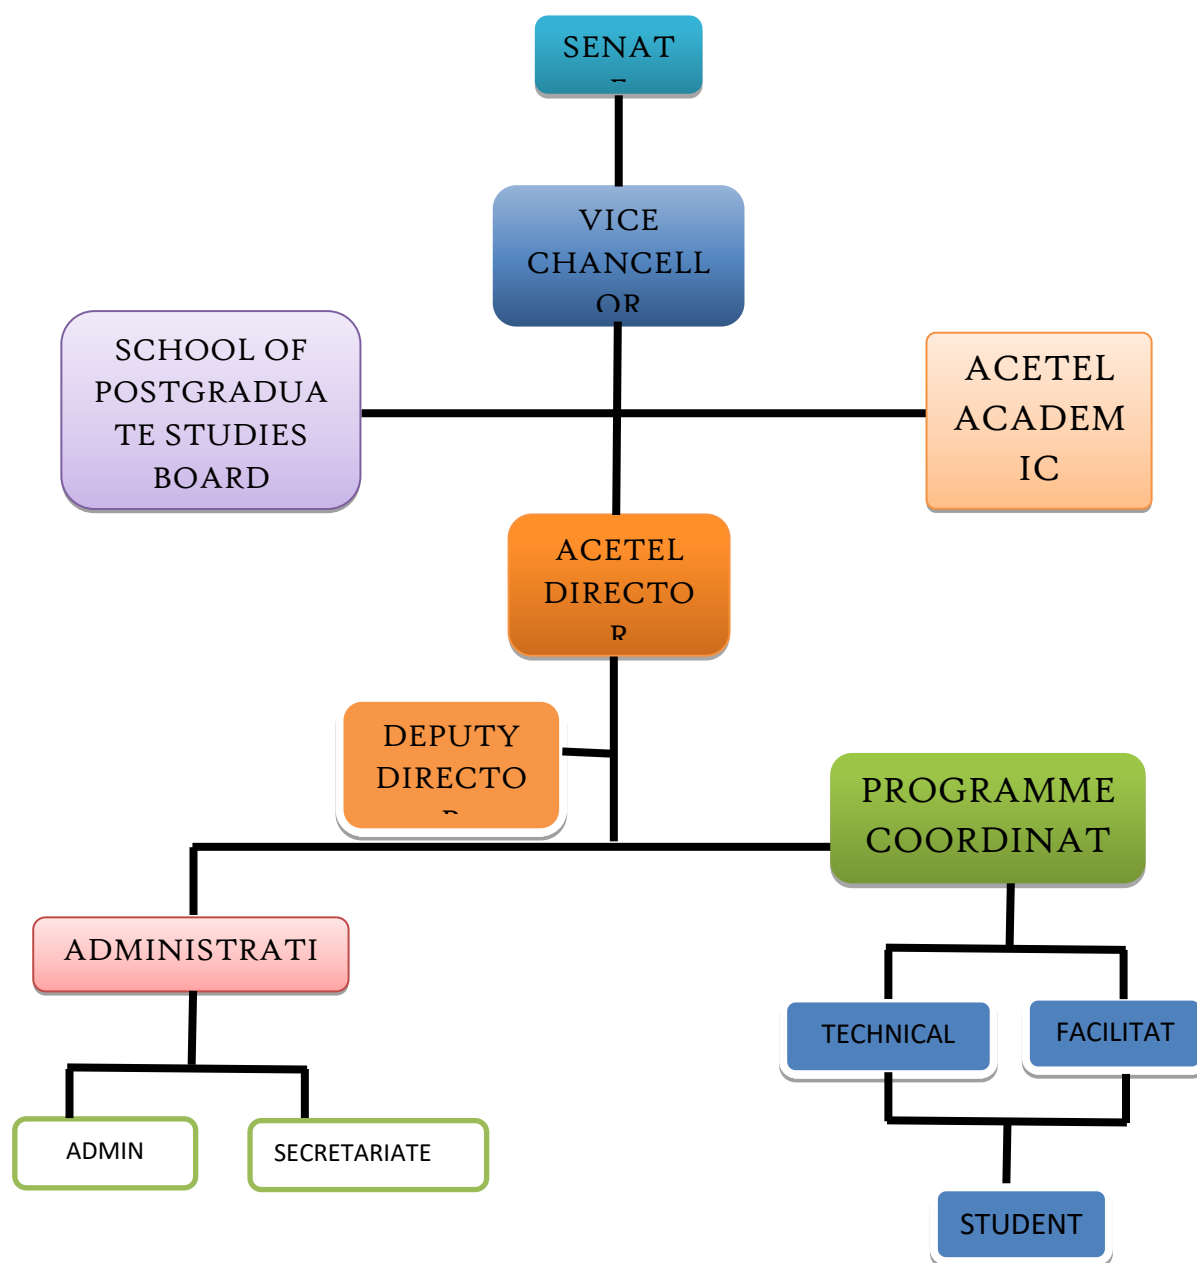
SENAT
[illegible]

VICE CHANCELL
OR

SCHOOL OF POSTGRADUATE STUDIES BOARD

ACETEL ACADEMIC

ACETEL DIRECTO
R

DEPUTY DIRECTO
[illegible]

PROGRAMME COORDINAT

ADMINISTRATI

TECHNICAL

FACILITAT

ADMIN

SECRETARIATE

STUDENT